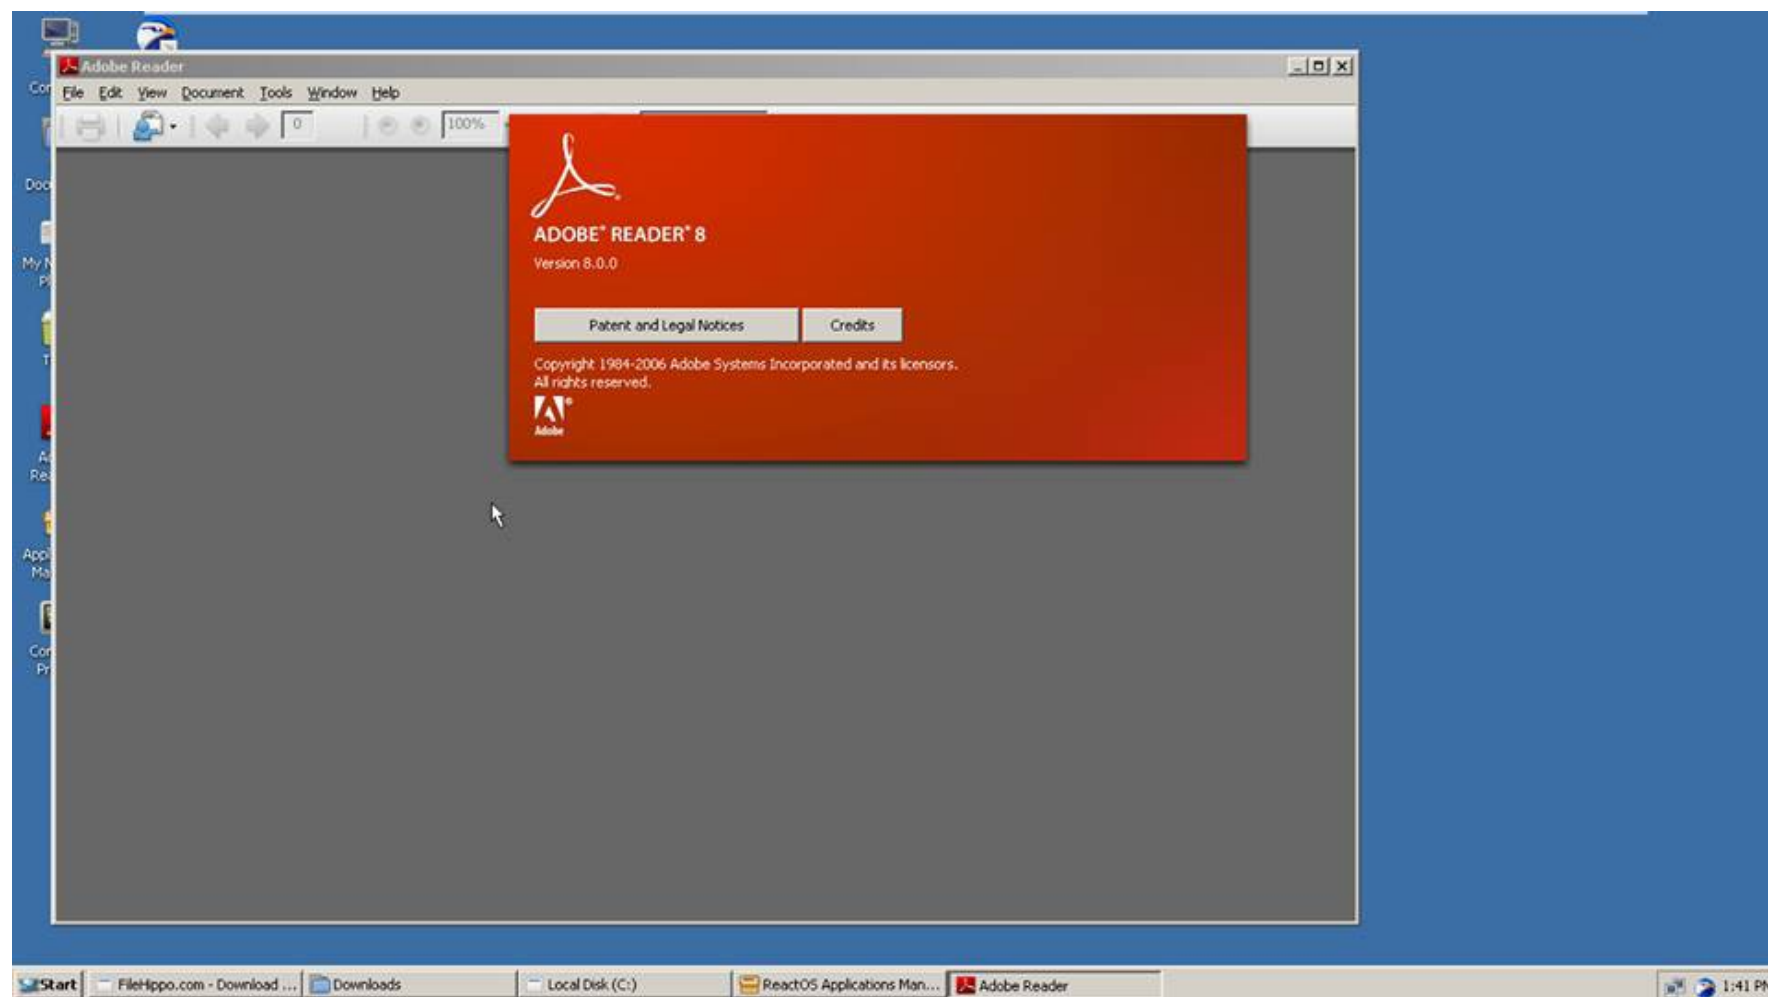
Cor

Doc

My N Pl

T

A Re

Appl Ma

Cor Pr

Adobe Reader

File Edit View Document Tools Window Help

0

100%

ADOBE® READER® 8

Version 8.0.0

Patent and Legal Notices

Credits

Copyright 1984-2006 Adobe Systems Incorporated and its licensors. All rights reserved.

Adobe

Start | FileHippo.com - Download ... | Downloads | Local Disk (C:) | ReactOS Applications Man... | Adobe Reader | 1:41 PM